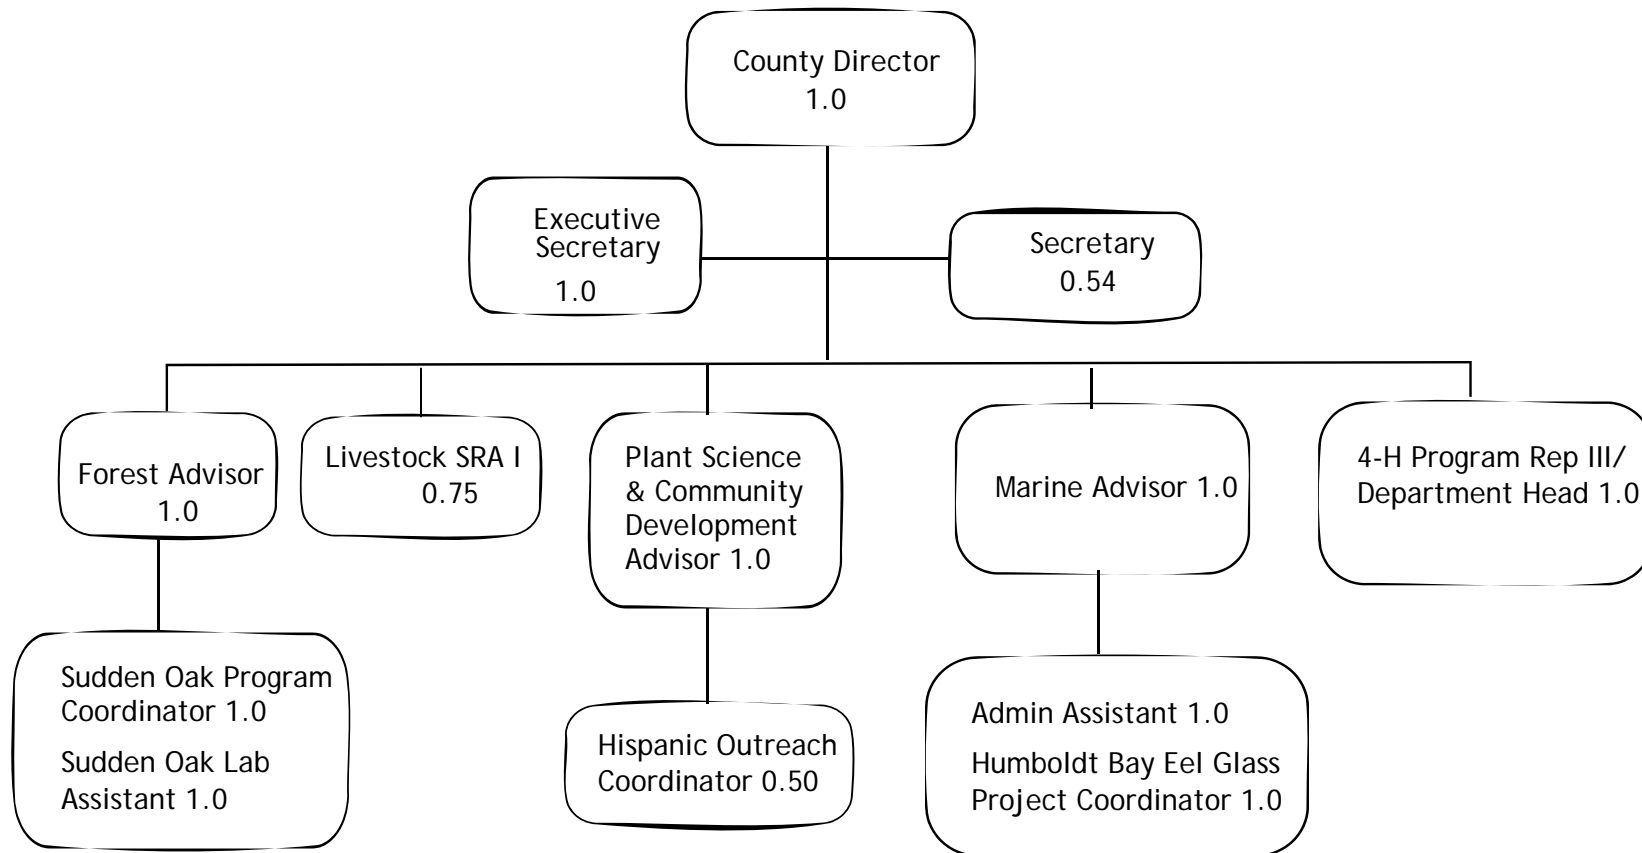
County Director
1.0

Executive Secretary
1.0

Secretary
0.54

Forest Advisor
1.0

Livestock SRA I
0.75

Plant Science & Community Development Advisor 1.0

Marine Advisor 1.0

4-H Program Rep III/ Department Head 1.0

Sudden Oak Program Coordinator 1.0

Sudden Oak Lab Assistant 1.0

Hispanic Outreach Coordinator 0.50

Admin Assistant 1.0

Humboldt Bay Eel Glass Project Coordinator 1.0